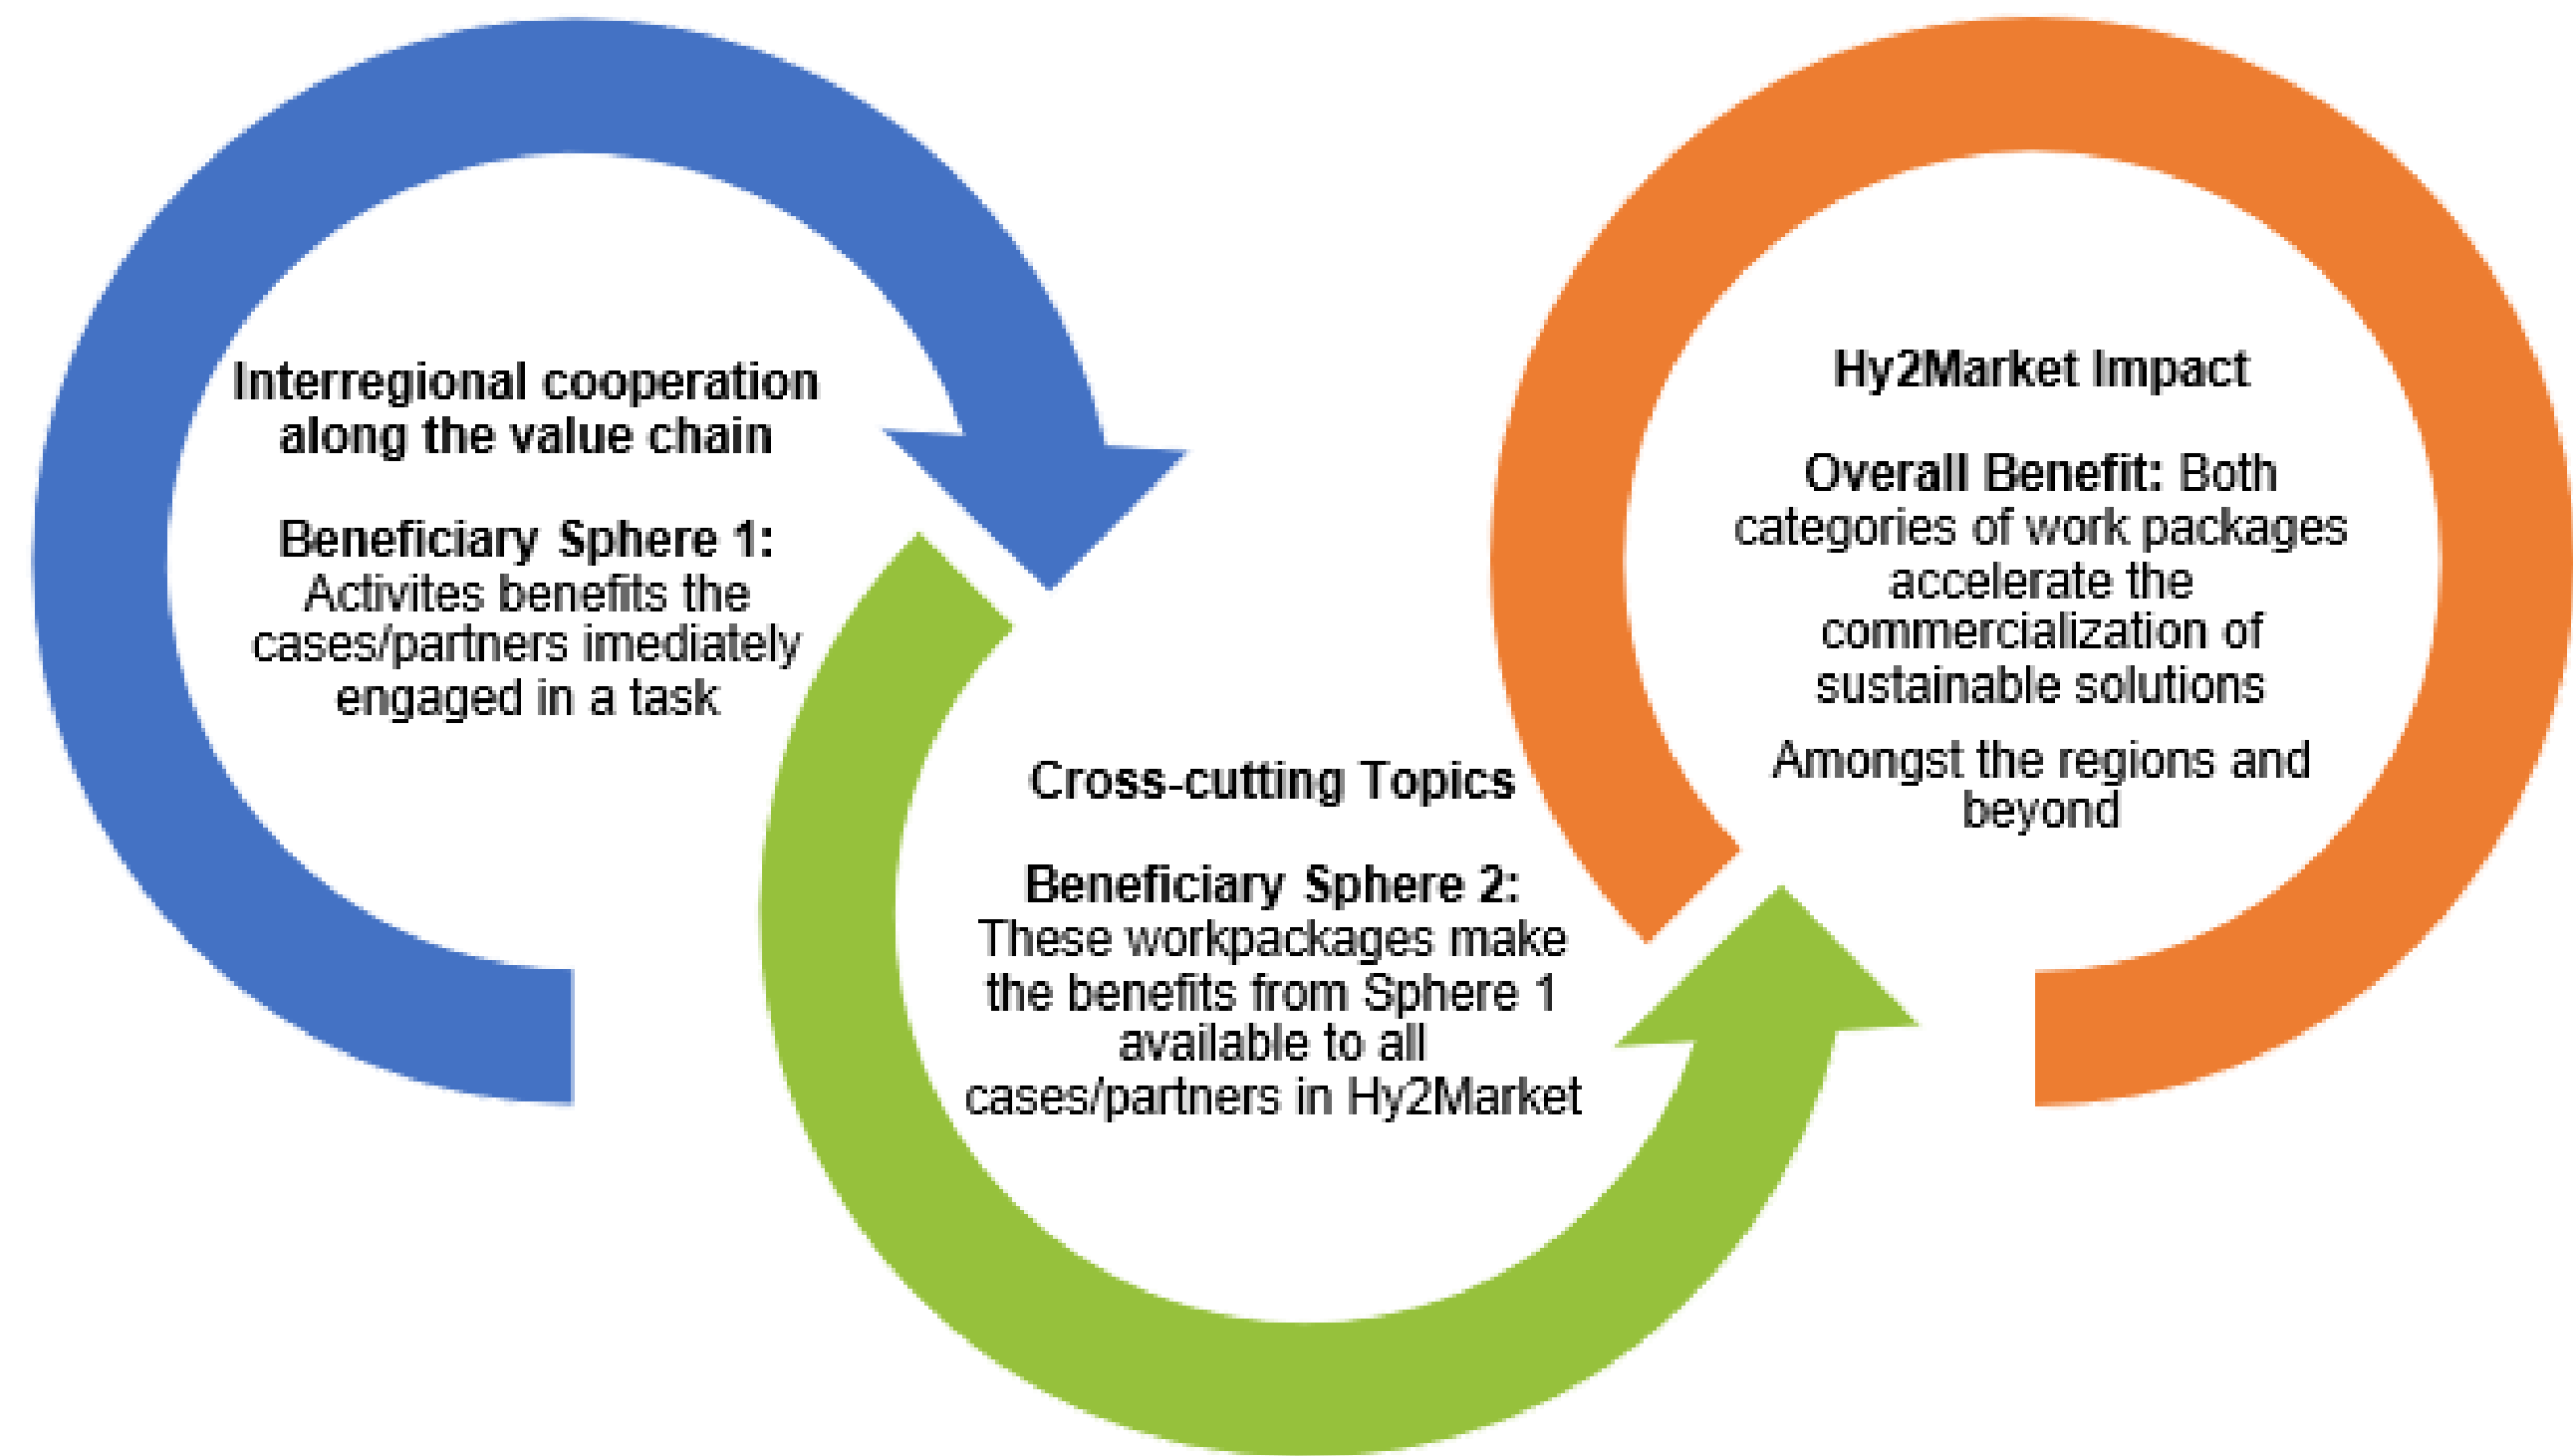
Interregional cooperation along the value chain

Beneficiary Sphere 1: Activites benefits the cases/partners imediately engaged in a task

Cross-cutting Topics

Beneficiary Sphere 2: These workpackages make the benefits from Sphere 1 available to all cases/partners in Hy2Market

Hy2Market Impact

Overall Benefit: Both categories of work packages accelerate the commercialization of sustainable solutions

Amongst the regions and beyond